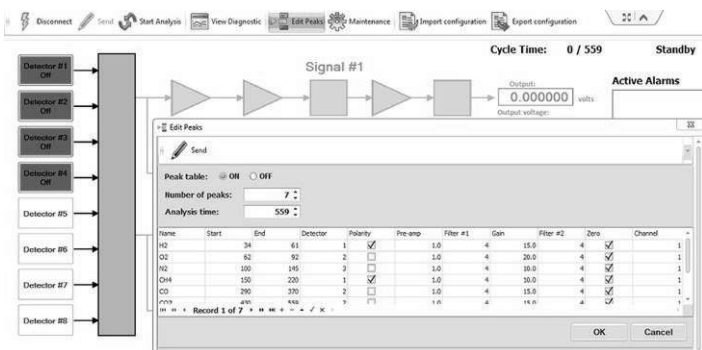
Disconnect Send Start Analysis View Diagnostic Edit Peaks Maintenance Import configuration Export configuration

Cycle Time: 0 / 559 Standby

Signal #1

Active Alarms

Output:
0.000000 volts
Output voltage:

Detector #1 Off
Detector #2 Off
Detector #3 Off
Detector #4 Off
Detector #5
Detector #6
Detector #7
Detector #8

Edit Peaks

Send

Peak table: ON OFF
Number of peaks: 7
Analysis time: 559

| Name | Start | End | Detector | Polarity | Pre-amp | Filter #1 | Gain | Filter #2 | Zero | Channel |
|---|---|---|---|---|---|---|---|---|---|---|
| H2 | 34 | 61 | 1 | ☑ | 1.0 | 4 | 15.0 | 4 | ☑ | 1 |
| O2 | 62 | 92 | 2 | ☐ | 1.0 | 4 | 20.0 | 4 | ☑ | 1 |
| N2 | 100 | 145 | 3 | ☐ | 1.0 | 4 | 10.0 | 4 | ☑ | 1 |
| CH4 | 150 | 220 | 1 | ☑ | 1.0 | 4 | 10.0 | 4 | ☑ | 1 |
| CO | 290 | 370 | 2 | ☐ | 1.0 | 4 | 15.0 | 4 | ☑ | 1 |
| CO2 | 400 | 559 | 3 | ☐ | 1.0 | 4 | 15.0 | 4 | ☑ | 1 |

Record 1 of 7

OK Cancel